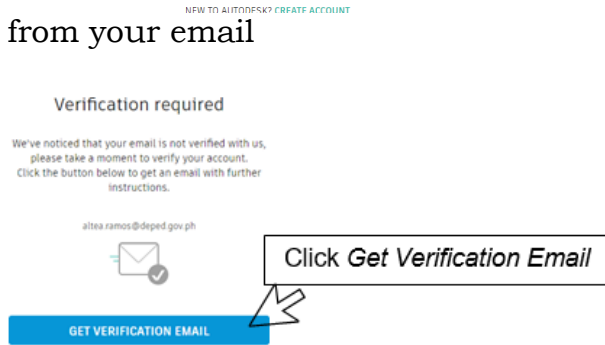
NEW TO AUTODESK? CREATE ACCOUNT

from your email

Verification required

We've noticed that your email is not verified with us, please take a moment to verify your account. Click the button below to get an email with further instructions.

altea.ramos@deped.gov.ph

Click *Get Verification Email*

GET VERIFICATION EMAIL